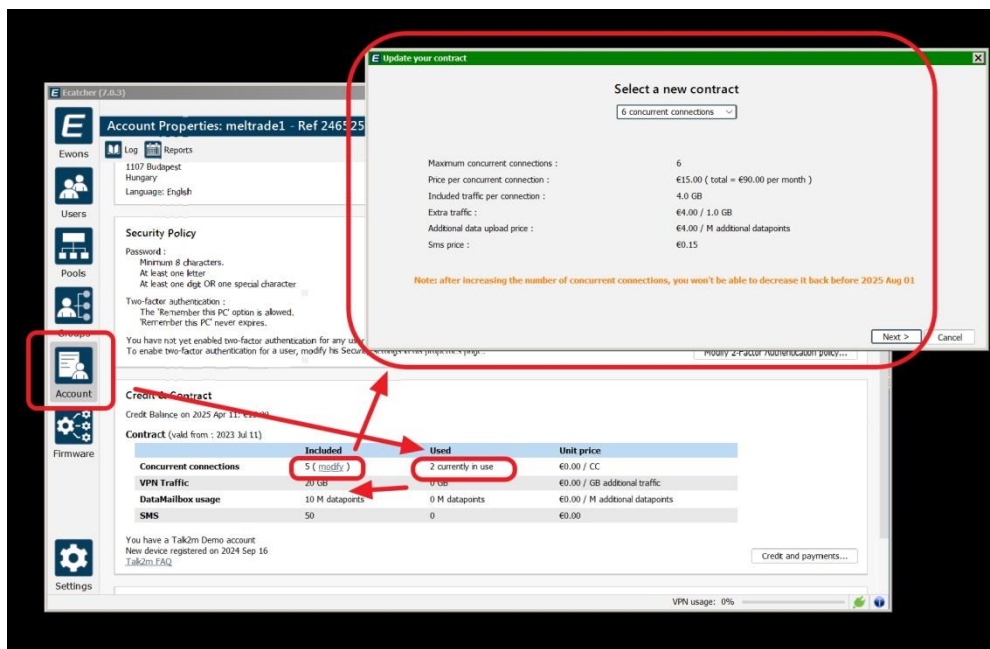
Ecatcher (7.0.3)

Ewons

Users

Pools

Account

Firmware

Settings

Account Properties: meltrade1 - Ref 246525

Log Reports

1107 Budapest
Hungary
Language: English

Security Policy

Password :
Minimum 8 characters.
At least one letter
At least one digit OR one special character

Two-factor authentication :
The 'Remember this PC' option is allowed.
'Remember this PC' never expires.

You have not yet enabled two-factor authentication for any user
To enable two-factor authentication for a user, modify his Security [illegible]

Modify 2-Factor Authentication policy...

Credit & Contract

Credit Balance on 2025 Apr 11: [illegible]

Contract (valid from : 2023 Jul 11)

| | Included | Used | Unit price |
|---|---|---|---|
| Concurrent connections | 5 ( modify ) | 2 currently in use | €0.00 / CC |
| VPN Traffic | 20 GB | 0 GB | €0.00 / GB additional traffic |
| DataMailbox usage | 10 M datapoints | 0 M datapoints | €0.00 / M additional datapoints |
| SMS | 50 | 0 | €0.00 |

You have a Talk2m Demo account
New device registered on 2024 Sep 16
Talk2m FAQ

Credit and payments...

VPN usage: 0%

Update your contract

Select a new contract

6 concurrent connections

Maximum concurrent connections : 6
Price per concurrent connection : €15.00 ( total = €90.00 per month )
Included traffic per connection : 4.0 GB
Extra traffic : €4.00 / 1.0 GB
Additional data upload price : €4.00 / M additional datapoints
Sms price : €0.15

Note: after increasing the number of concurrent connections, you won't be able to decrease it back before 2025 Aug 01

Next >
Cancel